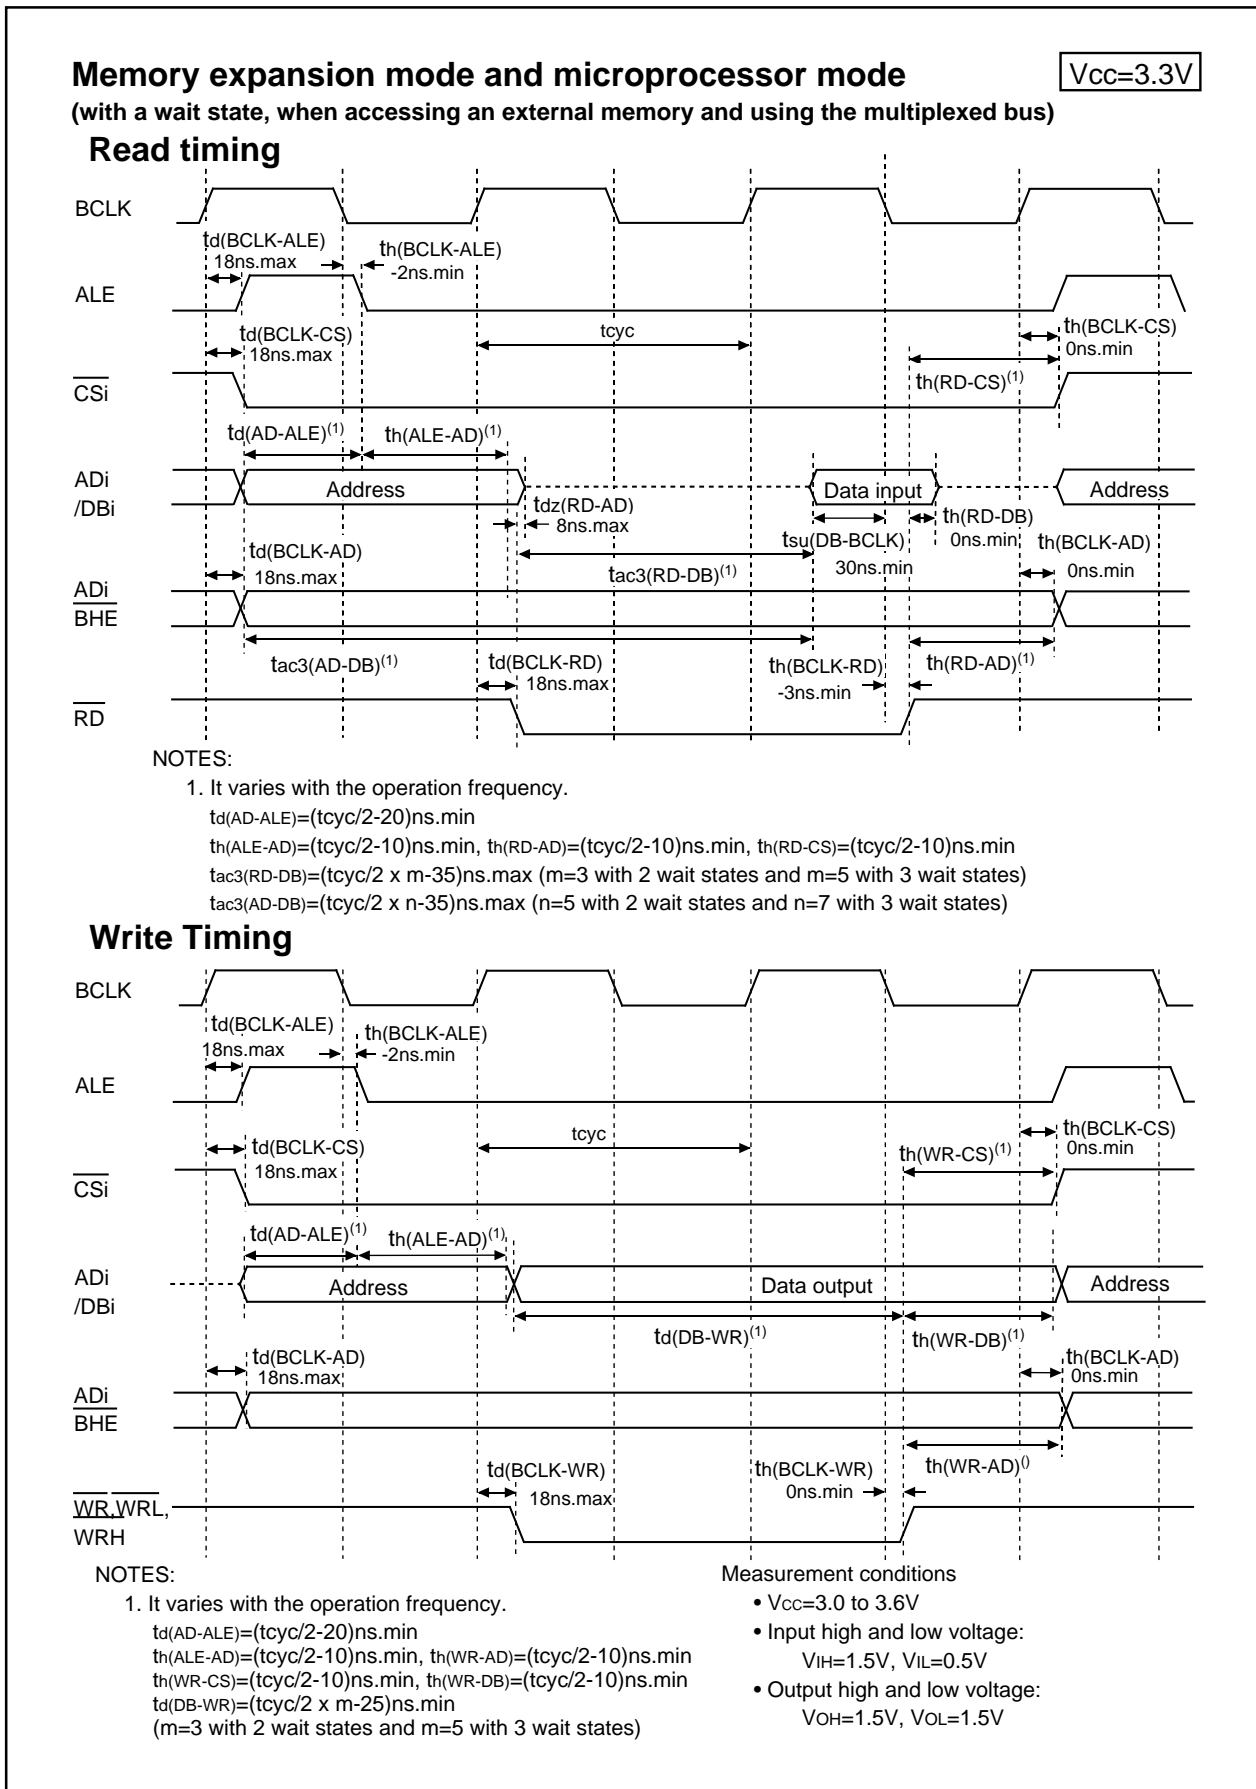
Memory expansion mode and microprocessor mode
Vcc=3.3V
(with a wait state, when accessing an external memory and using the multiplexed bus)

Read timing

BCLK
td(BCLK-ALE)
18ns.max
th(BCLK-ALE)
-2ns.min
ALE
td(BCLK-CS)
18ns.max
tcyc
th(BCLK-CS)
0ns.min
th(RD-CS)$^{(1)}$
$\overline{CSi}$
td(AD-ALE)$^{(1)}$
th(ALE-AD)$^{(1)}$
ADi
/DBi
Address
Data input
Address
tdz(RD-AD)
8ns.max
th(RD-DB)
0ns.min
tsu(DB-BCLK)
30ns.min
td(BCLK-AD)
18ns.max
tac3(RD-DB)$^{(1)}$
th(BCLK-AD)
0ns.min
ADi
$\overline{BHE}$
tac3(AD-DB)$^{(1)}$
td(BCLK-RD)
18ns.max
th(BCLK-RD)
-3ns.min
th(RD-AD)$^{(1)}$
$\overline{RD}$

NOTES:
1. It varies with the operation frequency.
td(AD-ALE)=(tcyc/2-20)ns.min
th(ALE-AD)=(tcyc/2-10)ns.min, th(RD-AD)=(tcyc/2-10)ns.min, th(RD-CS)=(tcyc/2-10)ns.min
tac3(RD-DB)=(tcyc/2 x m-35)ns.max (m=3 with 2 wait states and m=5 with 3 wait states)
tac3(AD-DB)=(tcyc/2 x n-35)ns.max (n=5 with 2 wait states and n=7 with 3 wait states)

Write Timing

BCLK
td(BCLK-ALE)
18ns.max
th(BCLK-ALE)
-2ns.min
ALE
td(BCLK-CS)
18ns.max
tcyc
th(BCLK-CS)
0ns.min
th(WR-CS)$^{(1)}$
$\overline{CSi}$
td(AD-ALE)$^{(1)}$
th(ALE-AD)$^{(1)}$
ADi
/DBi
Address
Data output
Address
td(DB-WR)$^{(1)}$
th(WR-DB)$^{(1)}$
td(BCLK-AD)
18ns.max
th(BCLK-AD)
0ns.min
ADi
$\overline{BHE}$
th(WR-AD)$^{()}$
td(BCLK-WR)
18ns.max
th(BCLK-WR)
0ns.min
$\overline{WR}$,$\overline{WRL}$,
WRH

NOTES:
1. It varies with the operation frequency.
td(AD-ALE)=(tcyc/2-20)ns.min
th(ALE-AD)=(tcyc/2-10)ns.min, th(WR-AD)=(tcyc/2-10)ns.min
th(WR-CS)=(tcyc/2-10)ns.min, th(WR-DB)=(tcyc/2-10)ns.min
td(DB-WR)=(tcyc/2 x m-25)ns.min
(m=3 with 2 wait states and m=5 with 3 wait states)

Measurement conditions
• Vcc=3.0 to 3.6V
• Input high and low voltage:
VIH=1.5V, VIL=0.5V
• Output high and low voltage:
VOH=1.5V, VOL=1.5V